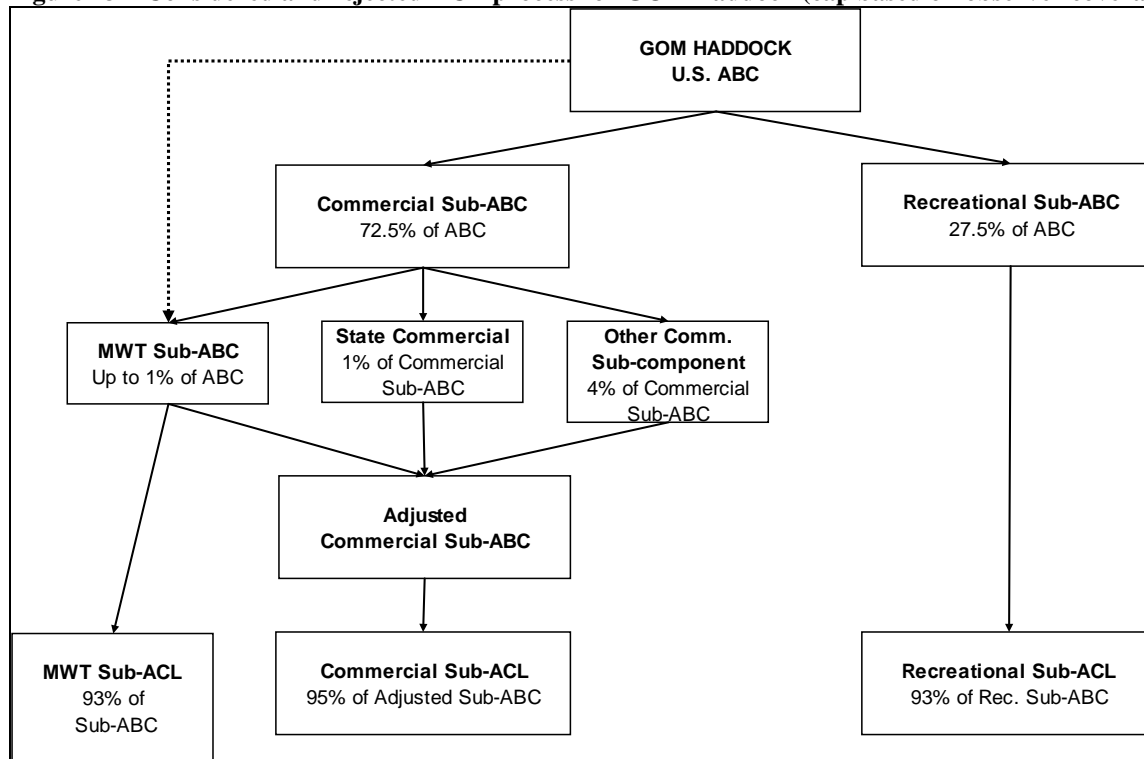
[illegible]

GOM HADDOCK
U.S. ABC

Commercial Sub-ABC
72.5% of ABC

Recreational Sub-ABC
27.5% of ABC

MWT Sub-ABC
Up to 1% of ABC

State Commercial
1% of Commercial Sub-ABC

Other Comm. Sub-component
4% of Commercial Sub-ABC

Adjusted
Commercial Sub-ABC

MWT Sub-ACL
93% of Sub-ABC

Commercial Sub-ACL
95% of Adjusted Sub-ABC

Recreational Sub-ACL
93% of Rec. Sub-ABC